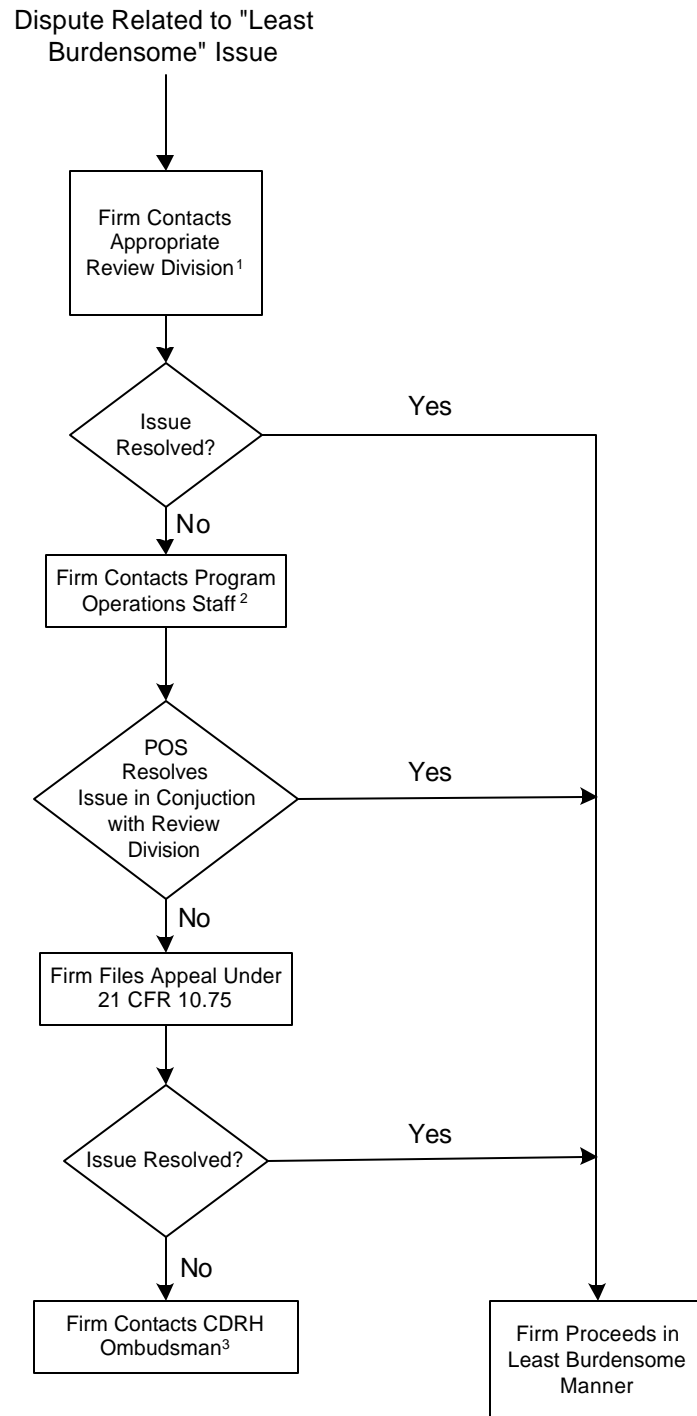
Dispute Related to "Least Burdensome" Issue

Firm Contacts Appropriate Review Division$^1$

Issue Resolved?

Yes

No

Firm Contacts Program Operations Staff$^2$

POS Resolves Issue in Conjuction with Review Division

Yes

No

Firm Files Appeal Under 21 CFR 10.75

Issue Resolved?

Yes

No

Firm Contacts CDRH Ombudsman$^3$

Firm Proceeds in Least Burdensome Manner